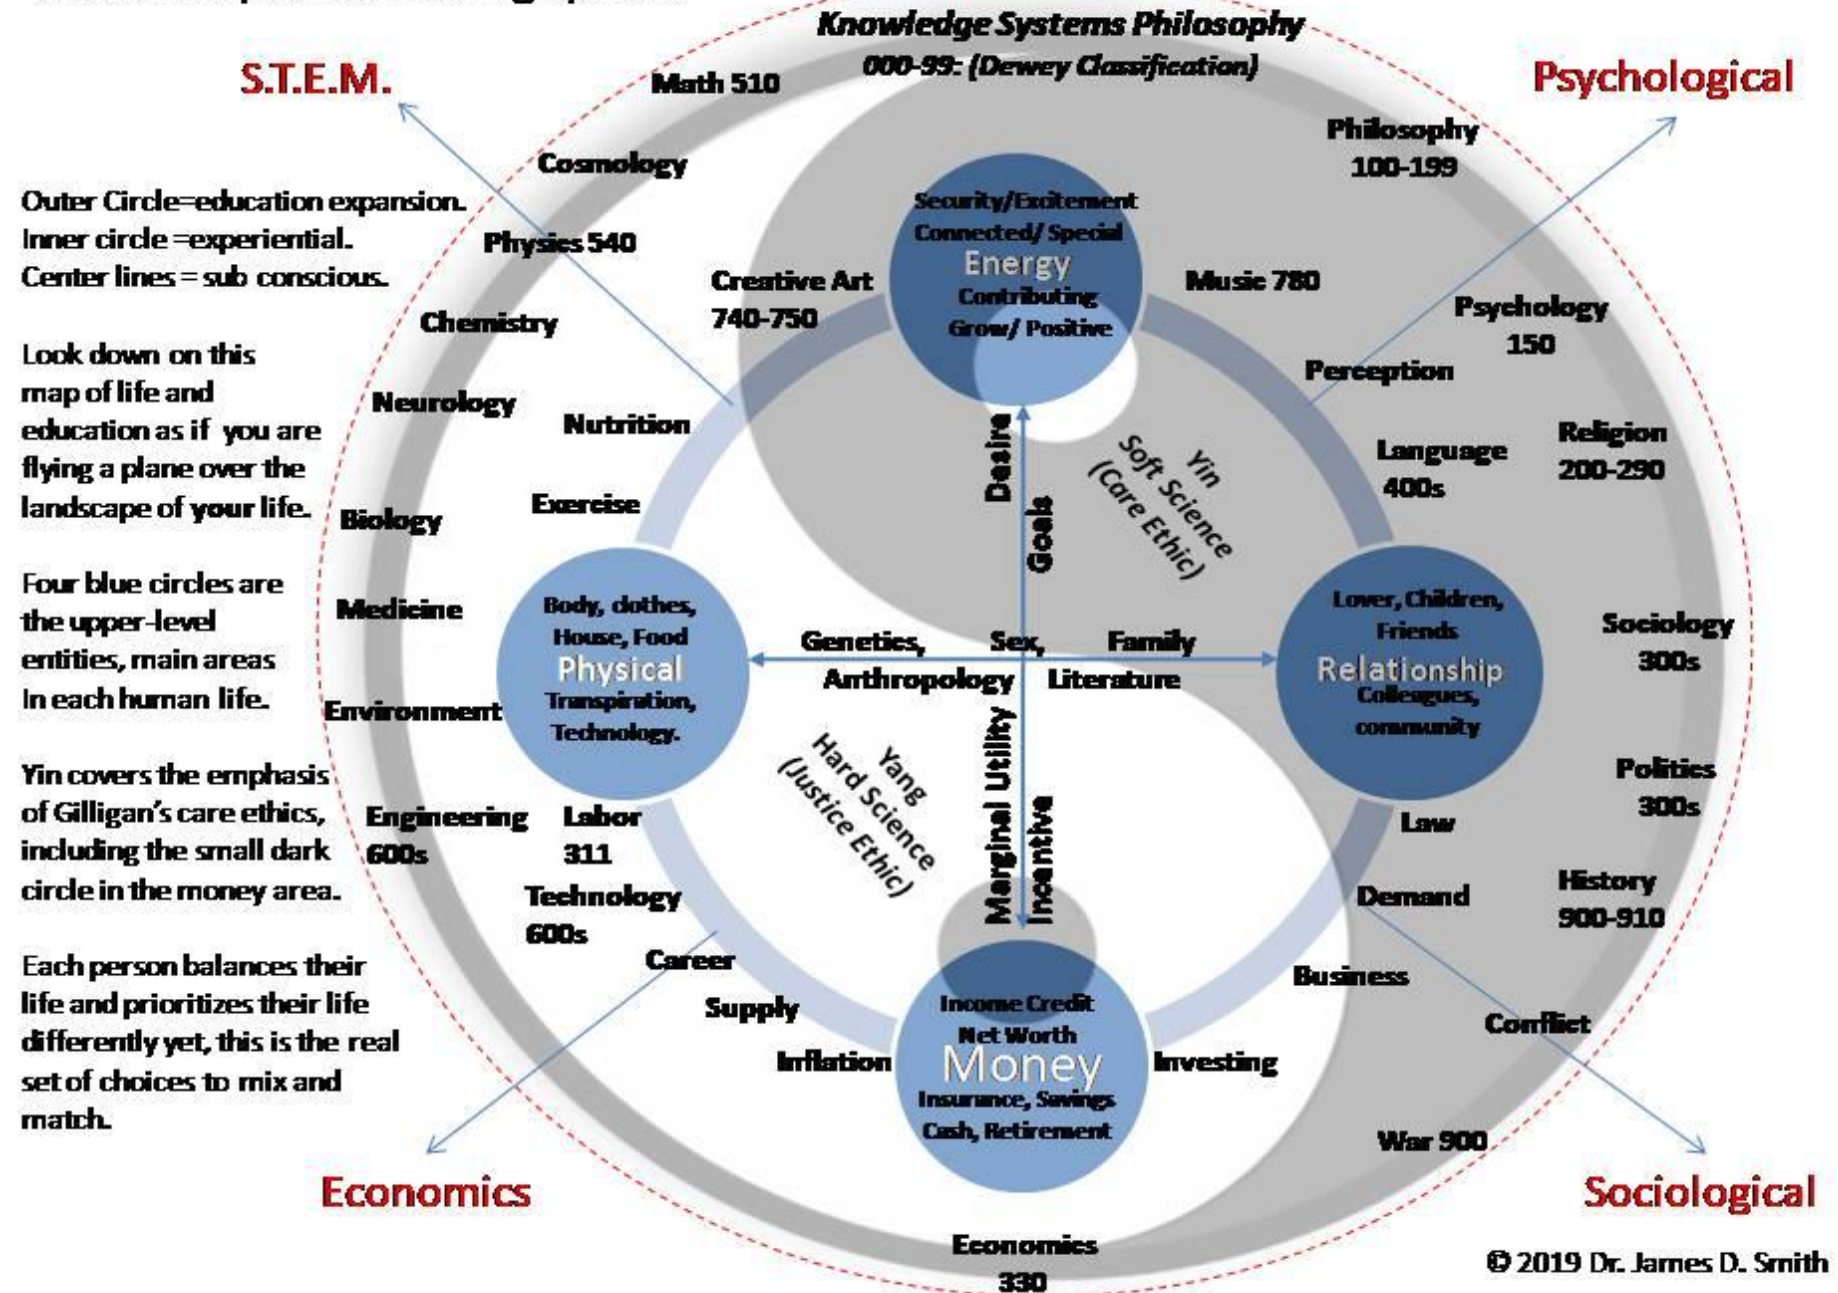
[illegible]

Knowledge Systems Philosophy
000-99: (Dewey Classification)

S.T.E.M.

Psychological

Math 510

Cosmology

Physics 540

Chemistry

Neurology

Biology

Medicine

Environment

Engineering 600s

Outer Circle=education expansion. Inner circle =experiential. Center lines = sub conscious.

Look down on this map of life and education as if you are flying a plane over the landscape of your life.

Four blue circles are the upper-level entities, main areas In each human life.

Yin covers the emphasis of Gilligan's care ethics, including the small dark circle in the money area.

Each person balances their life and prioritizes their life differently yet, this is the real set of choices to mix and match.

Philosophy 100-199

Security/Excitement
Connected/ Special
Energy
Contributing
Grow/ Positive

Creative Art 740-750

Music 780

Psychology 150

Perception

Nutrition

Exercise

Desire

Goals

Yin
Soft Science
(Care Ethic)

Language 400s

Religion 200-290

Body, clothes, House, Food
Physical
Transpiration, Technology.

Genetics,

Sex,

Family

Anthropology

Literature

Lover, Children, Friends
Relationship
Colleagues, community

Sociology 300s

Politics 300s

Yang
Hard Science
(Justice Ethic)

Marginal Utility

Incentive

Labor 311

Law

Technology 600s

Demand

History 900-910

Career

Business

Supply

Inflation

Income Credit
Net Worth
Money
Insurance, Savings
Cash, Retirement

Investing

Conflict

War 900

Economics

Sociological

Economics 330

© 2019 Dr. James D. Smith